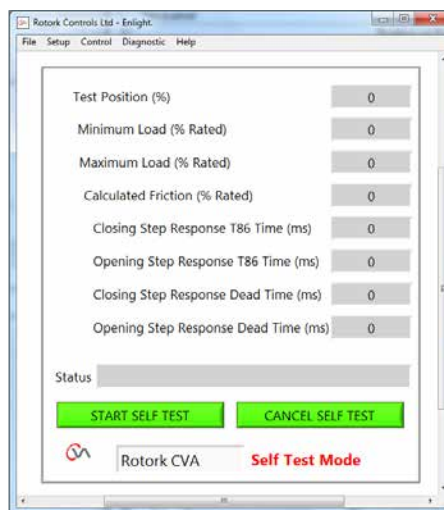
Rotork Controls Ltd - Enlight.

File Setup Control Diagnostic Help

Test Position (%) 0

Minimum Load (% Rated) 0

Maximum Load (% Rated) 0

Calculated Friction (% Rated) 0

Closing Step Response T86 Time (ms) 0

Opening Step Response T86 Time (ms) 0

Closing Step Response Dead Time (ms) 0

Opening Step Response Dead Time (ms) 0

Status

START SELF TEST

CANCEL SELF TEST

Rotork CVA

Self Test Mode